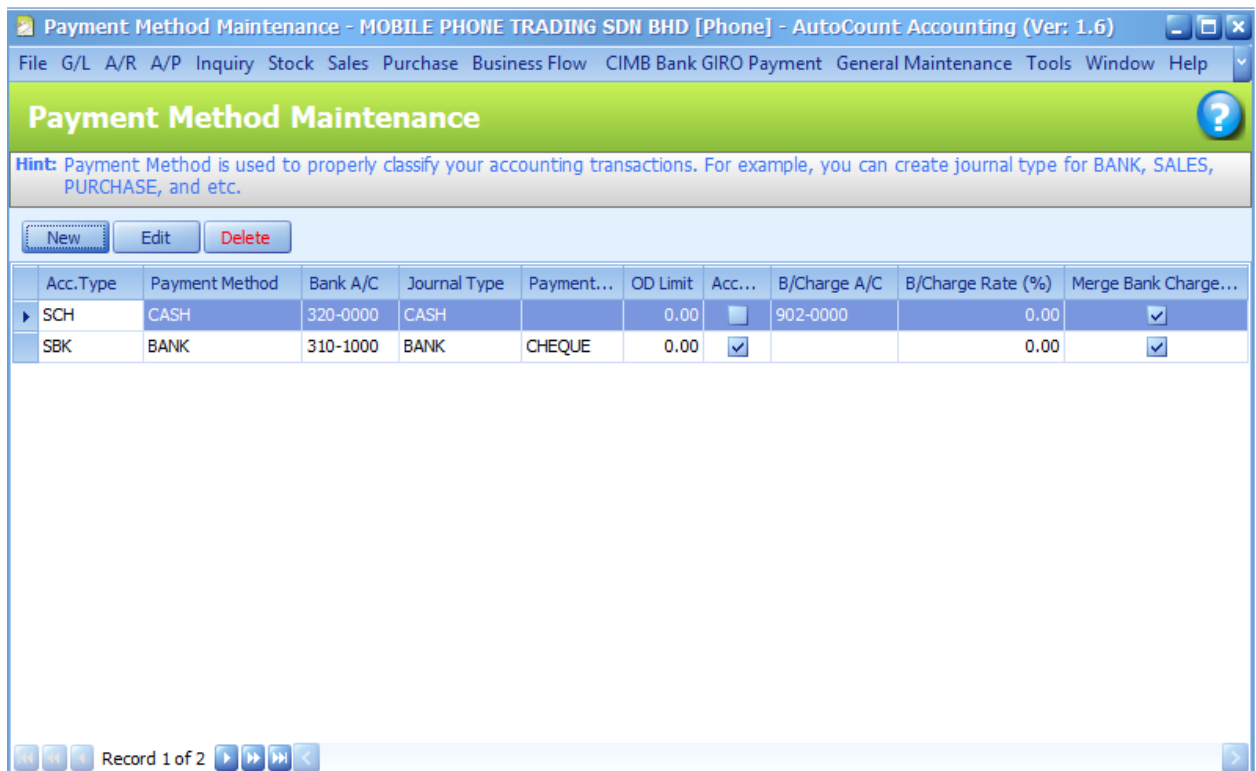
Payment Method Maintenance - MOBILE PHONE TRADING SDN BHD [Phone] - AutoCount Accounting (Ver: 1.6)

File G/L A/R A/P Inquiry Stock Sales Purchase Business Flow CIMB Bank GIRO Payment General Maintenance Tools Window Help

Payment Method Maintenance

Hint: Payment Method is used to properly classify your accounting transactions. For example, you can create journal type for BANK, SALES, PURCHASE, and etc.

New Edit Delete

| Acc.Type | Payment Method | Bank A/C | Journal Type | Payment... | OD Limit | Acc... | B/Charge A/C | B/Charge Rate (%) | Merge Bank Charge... |
|---|---|---|---|---|---|---|---|---|---|
| SCH | CASH | 320-0000 | CASH | | 0.00 | ☐ | 902-0000 | 0.00 | ☑ |
| SBK | BANK | 310-1000 | BANK | CHEQUE | 0.00 | ☑ | | 0.00 | ☑ |

Record 1 of 2